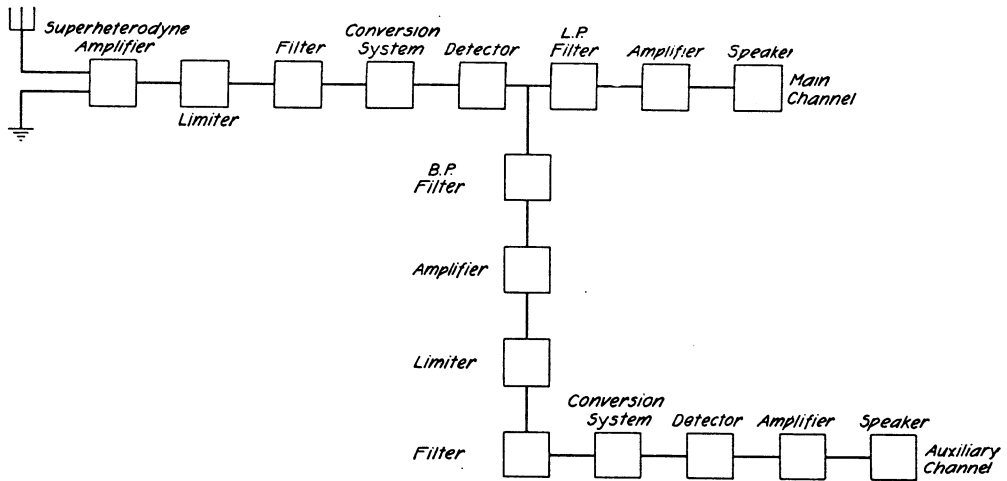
Superheterodyne Amplifier

Limiter

Filter

Conversion System

Detector

L.P. Filter

Amplifier

Speaker

Main Channel

B.P. Filter

Amplifier

Limiter

Filter

Conversion System

Detector

Amplifier

Speaker

Auxiliary Channel